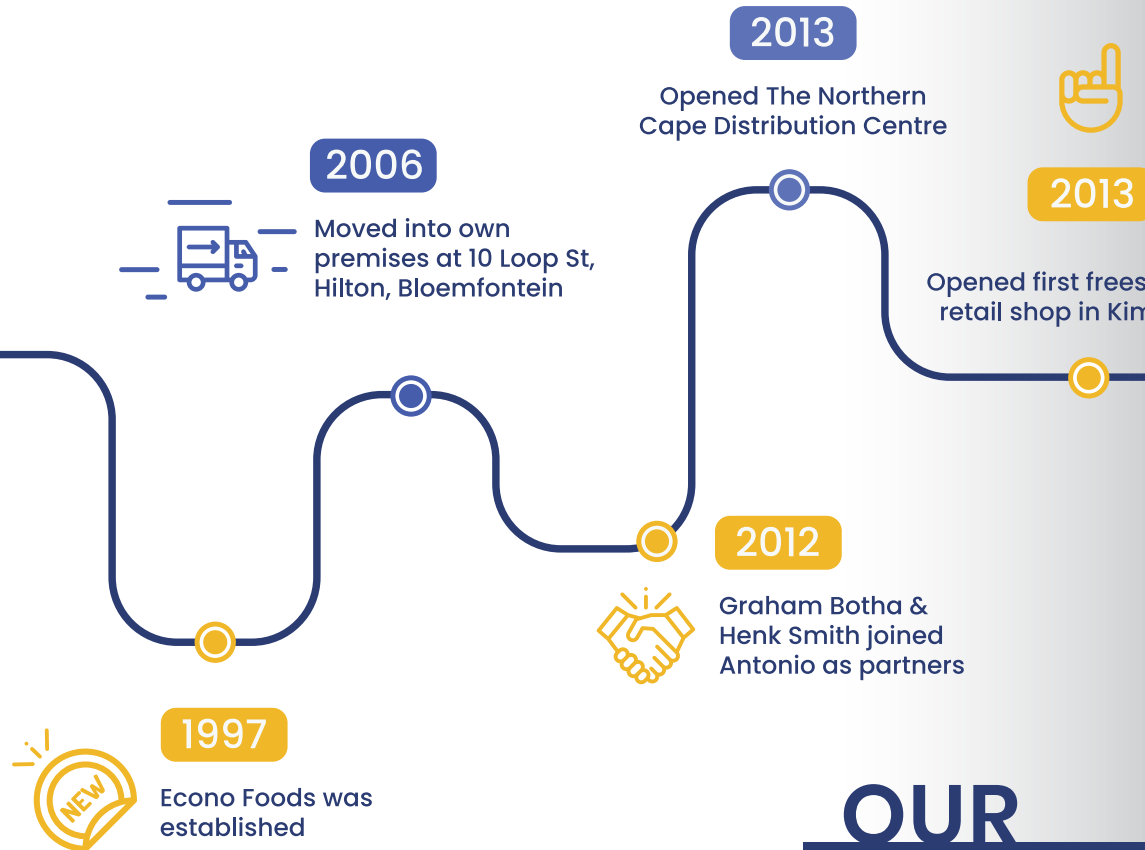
2013

Opened The Northern Cape Distribution Centre

2006

Moved into own premises at 10 Loop St, Hilton, Bloemfontein

2013

Opened first frees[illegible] retail shop in Kim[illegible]

2012

Graham Botha & Henk Smith joined Antonio as partners

1997

NEW

Econo Foods was established

OUR